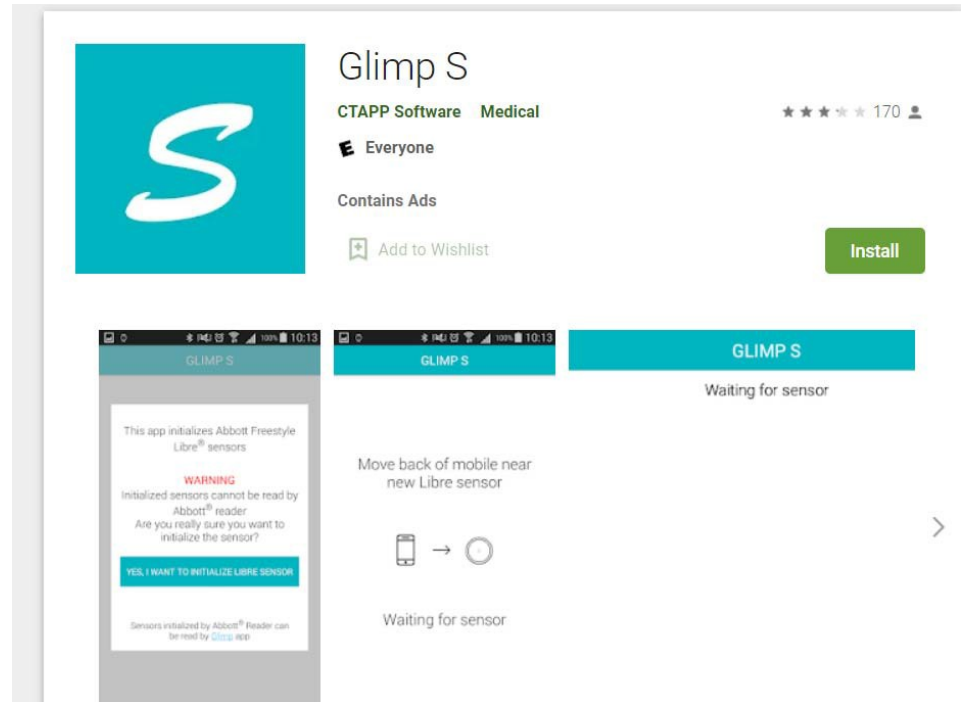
Glimp S

CTAPP Software Medical

170

E Everyone

Contains Ads

Add to Wishlist

Install

10:13

GLIMP S

This app initializes Abbott Freestyle Libre® sensors

WARNING

Initialized sensors cannot be read by Abbott® reader

Are you really sure you want to initialize the sensor?

YES, I WANT TO INITIALIZE LIBRE SENSOR

Sensors initialized by Abbott® Reader can be read by Glimp app

10:13

GLIMP S

Move back of mobile near new Libre sensor

Waiting for sensor

GLIMP S

Waiting for sensor